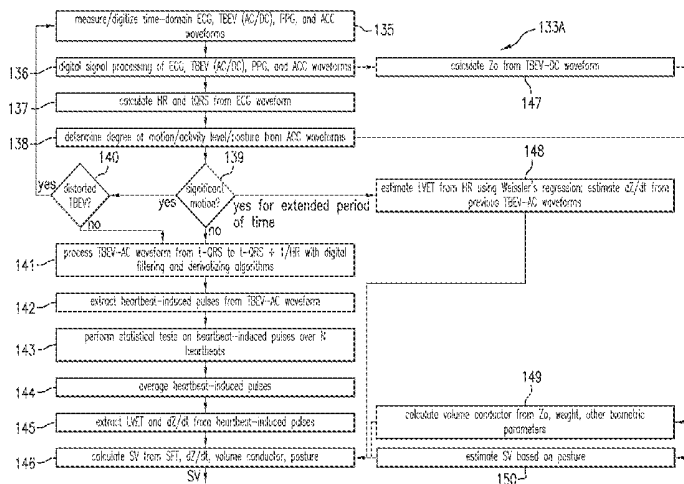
measure/digitize time-domain ECG, TBEV (AC/DC), PPG, and ACC waveforms
135
133A
136
digital signal processing of ECG, TBEV (AC/DC), PPG, and ACC waveforms
calculate Zo from TBEV-DC waveform
147
137
calculate HR and tQRS from ECG waveform
138
determine degree of motion/activity level/posture from ACC waveforms
140
139
148
yes
distorted TBEV?
no
yes
significant motion?
no
yes for extended period of time
estimate LVET from HR using Weissler's regression; estimate dZ/dt from previous TBEV-AC waveforms
141
process TBEV-AC waveform from t-QRS to t-QRS + 1/HR with digital filtering and derivatizing algorithms
142
extract heartbeat-induced pulses from TBEV-AC waveform
143
perform statistical tests on heartbeat-induced pulses over N heartbeats
144
average heartbeat-induced pulses
149
145
extract LVET and dZ/dt from heartbeat-induced pulses
calculate volume conductor from Zo, weight, other biometric parameters
146
calculate SV from SFT, dZ/dt, volume conductor, posture
estimate SV based on posture
SV
150